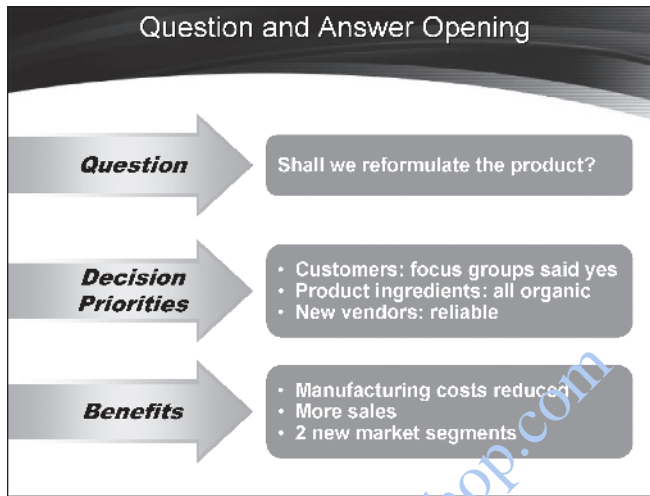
Question and Answer Opening

Question

Shall we reformulate the product?

Decision Priorities

• Customers: focus groups said yes
• Product ingredients: all organic
• New vendors: reliable

Benefits

• Manufacturing costs reduced
• More sales
• 2 new market segments

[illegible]op.com